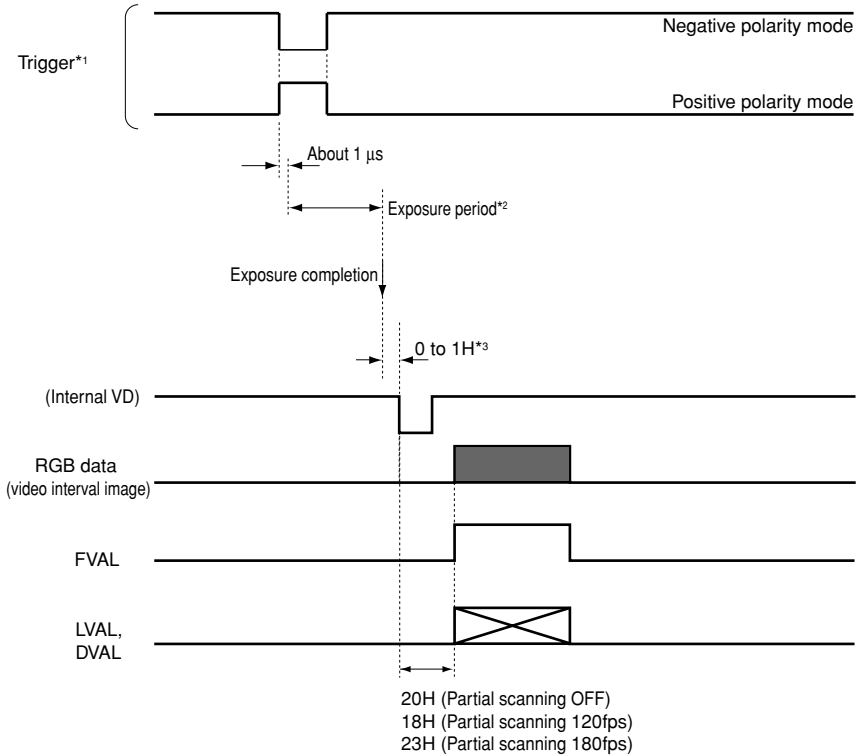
Negative polarity mode

Trigger*1

Positive polarity mode

About 1 μs

Exposure period*2

Exposure completion

0 to 1H*3

(Internal VD)

RGB data
(video interval image)

FVAL

LVAL,
DVAL

20H (Partial scanning OFF)
18H (Partial scanning 120fps)
23H (Partial scanning 180fps)